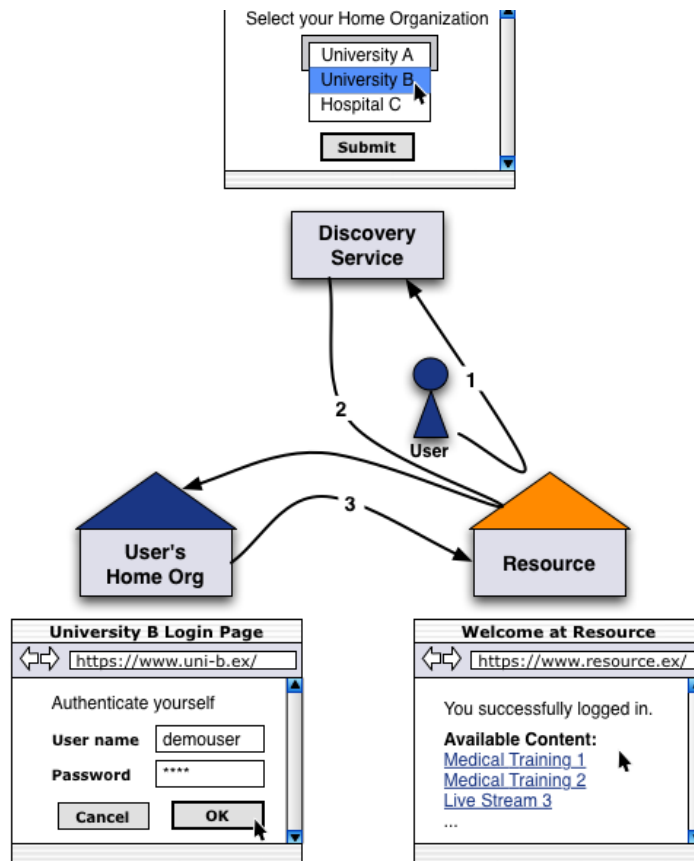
Select your Home Organization

University A

University B

Hospital C

Submit

Discovery Service

1

2

User

3

User's Home Org

Resource

University B Login Page

https://www.uni-b.ex/

Authenticate yourself

User name demouser

Password ****

Cancel

OK

Welcome at Resource

https://www.resource.ex/

You successfully logged in.

Available Content:

Medical Training 1

Medical Training 2

Live Stream 3

...